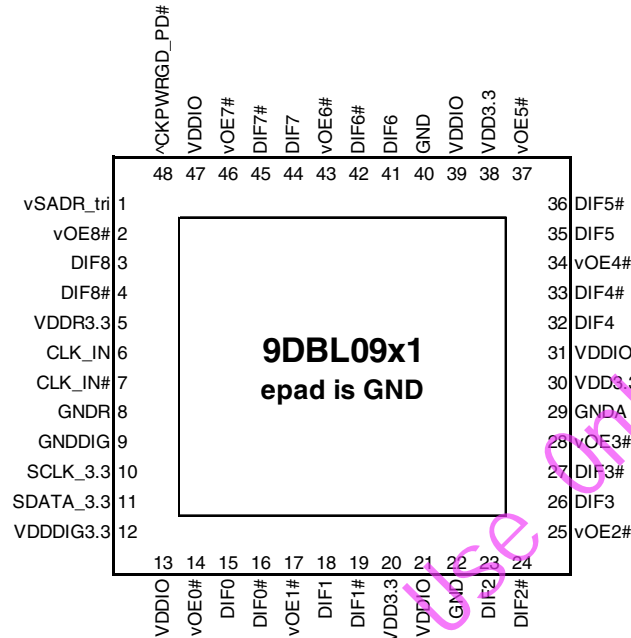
^CKPWRGD_PD#
VDDIO
vOE7#
DIF7#
DIF7
vOE6#
DIF6#
DIF6
GND
VDDIO
VDD3.3
vOE5#

48 47 46 45 44 43 42 41 40 39 38 37

vSADR_tri 1
vOE8# 2
DIF8 3
DIF8# 4
VDDR3.3 5
CLK_IN 6
CLK_IN# 7
GNDR 8
GNDDIG 9
SCLK_3.3 10
SDATA_3.3 11
VDDDIG3.3 12

9DBL09x1
epad is GND

36 DIF5#
35 DIF5
34 vOE4#
33 DIF4#
32 DIF4
31 VDDIO
30 VDD3.3
29 GNDA
28 vOE3#
27 DIF3#
26 DIF3
25 vOE2#

13 14 15 16 17 18 19 20 21 22 23 24

VDDIO
vOE0#
DIF0
DIF0#
vOE1#
DIF1
DIF1#
VDD3.3
VDDIO
GND
DIF2
DIF2#

use only